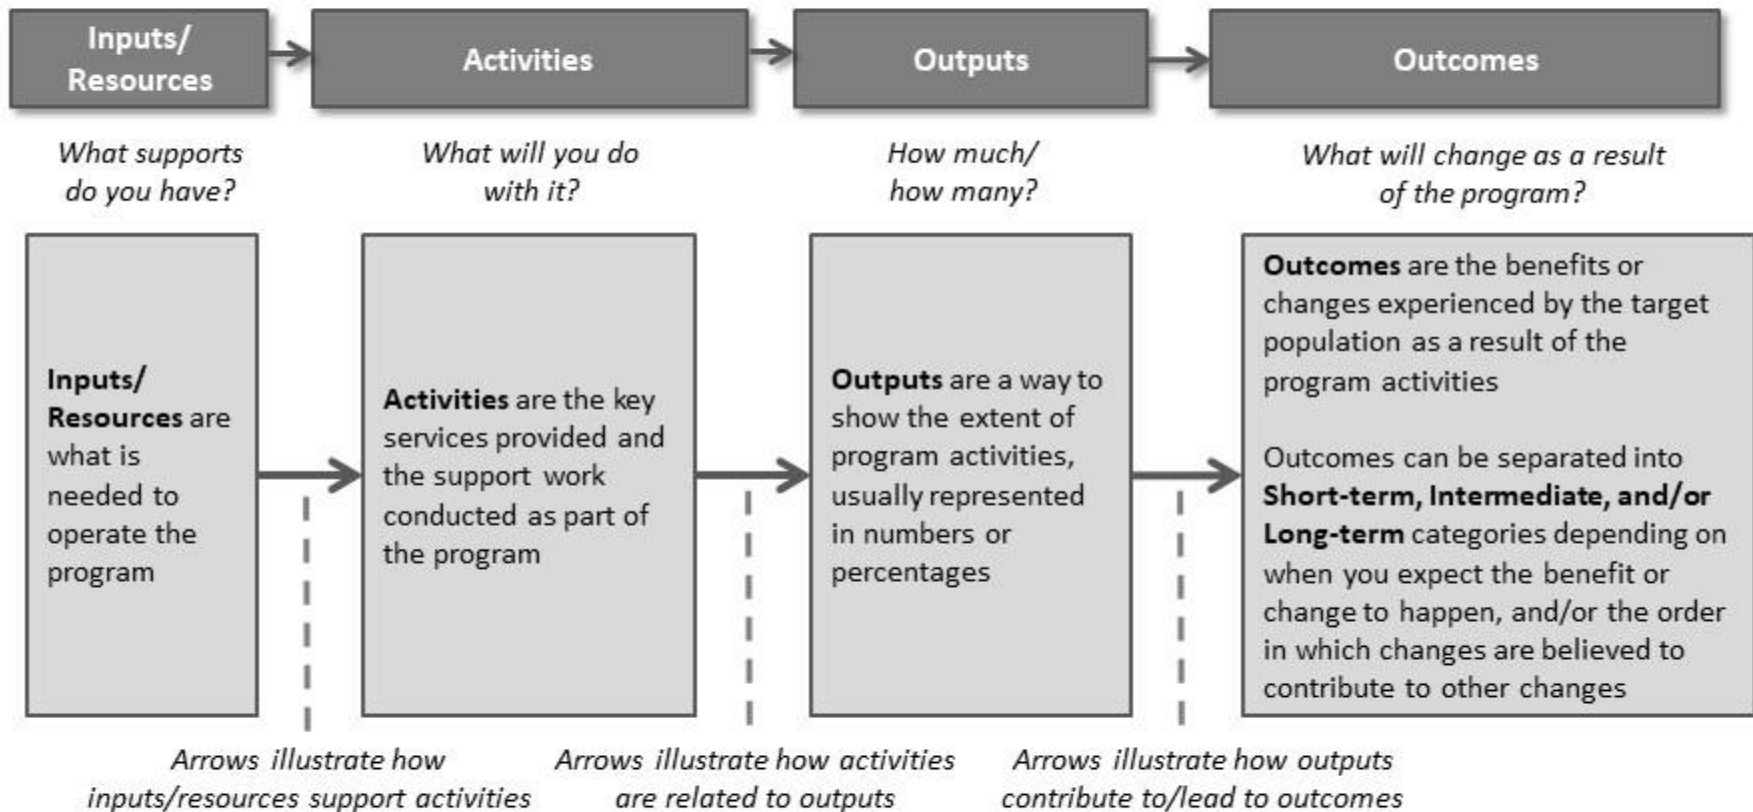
Inputs/ Resources

Activities

Outputs

Outcomes

What supports do you have?

What will you do with it?

How much/ how many?

What will change as a result of the program?

**Inputs/ Resources** are what is needed to operate the program

**Activities** are the key services provided and the support work conducted as part of the program

**Outputs** are a way to show the extent of program activities, usually represented in numbers or percentages

**Outcomes** are the benefits or changes experienced by the target population as a result of the program activities

Outcomes can be separated into **Short-term, Intermediate, and/or Long-term** categories depending on when you expect the benefit or change to happen, and/or the order in which changes are believed to contribute to other changes

Arrows illustrate how inputs/resources support activities

Arrows illustrate how activities are related to outputs

Arrows illustrate how outputs contribute to/lead to outcomes